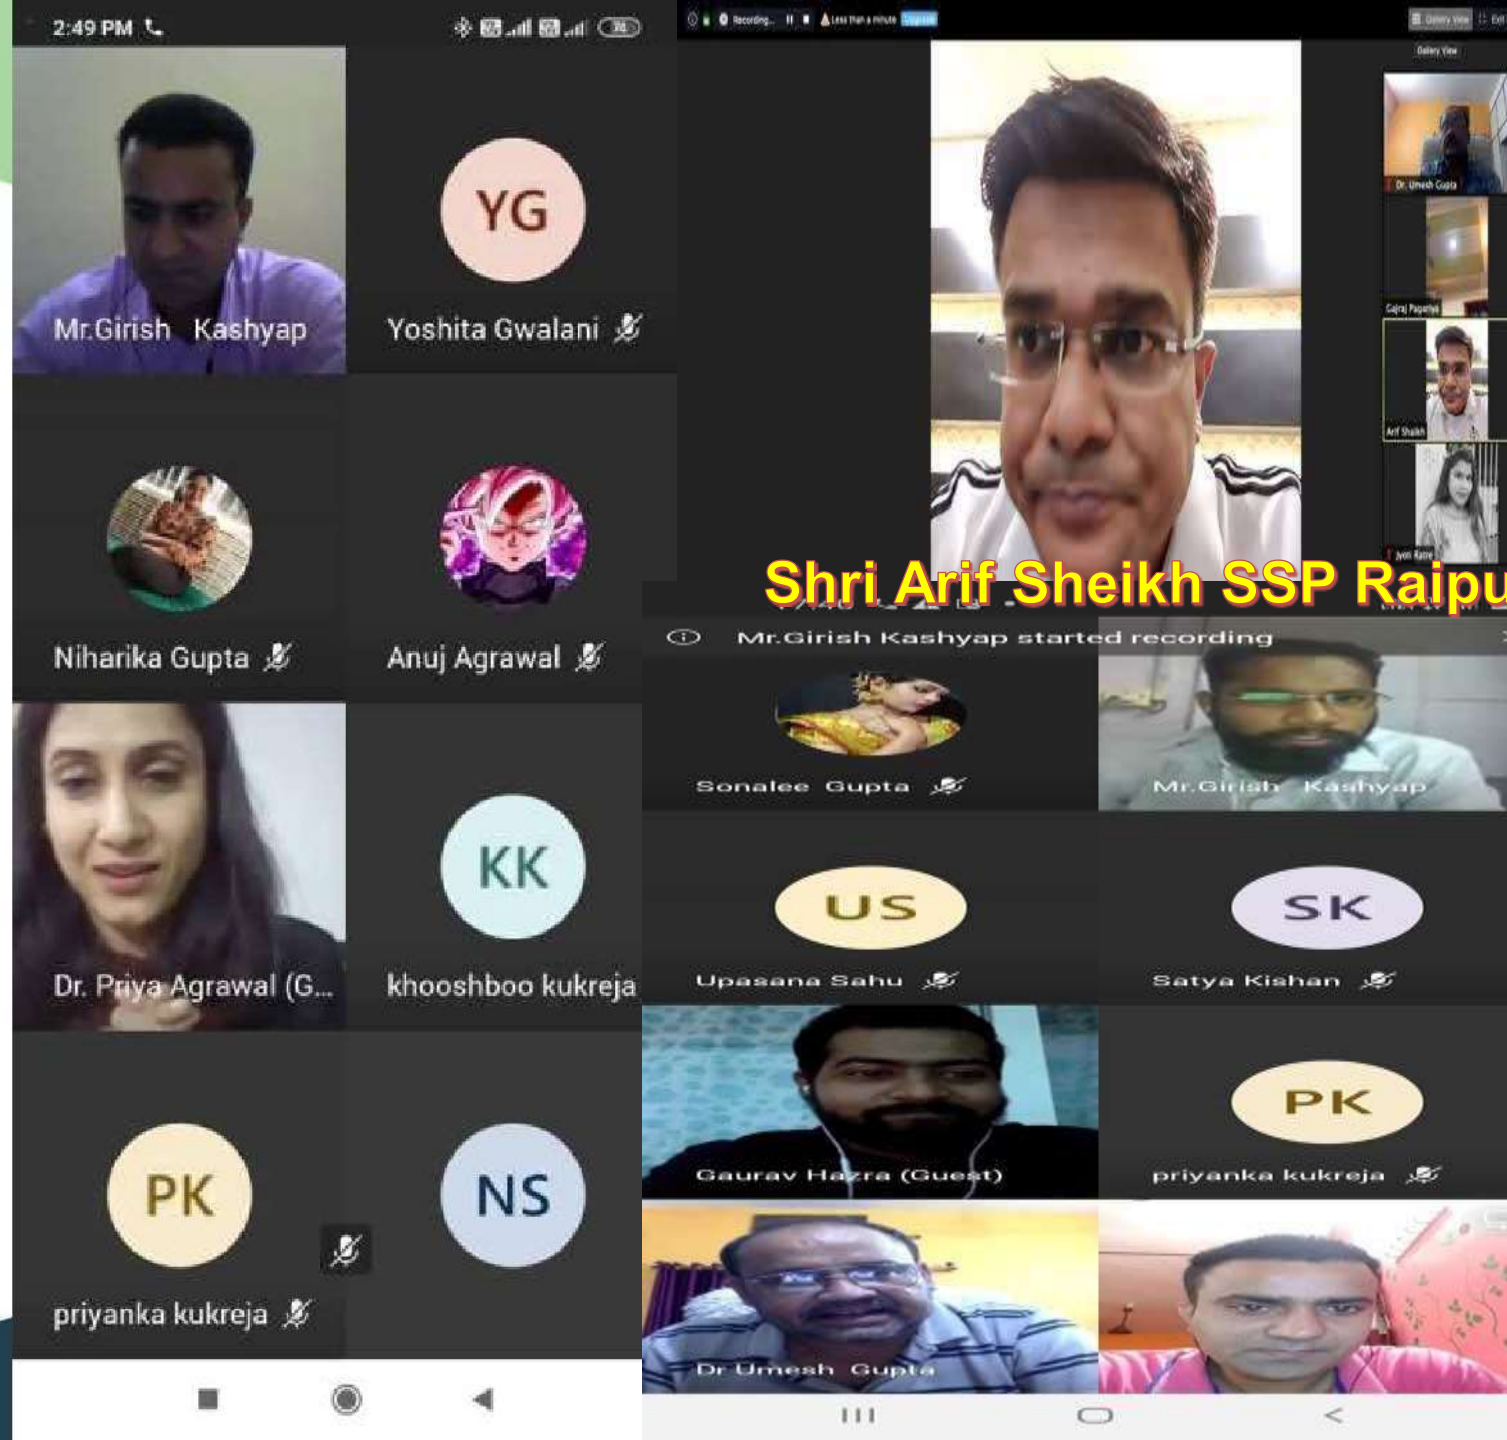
2:49 PM

Mr.Girish Kashyap

YG

Yoshita Gwalani

Niharika Gupta

Anuj Agrawal

Dr. Priya Agrawal (G...

KK

khooshboo kukreja

PK

priyanka kukreja

NS

Recording... Less than a minute

Gallery View

Dr. Umesh Gupta

Gajraj Pagariya

Arif Shaikh

Jyoti Ratre

Shri Arif Sheikh SSP Raipu

Mr.Girish Kashyap started recording

Sonalee Gupta

Mr.Girish Kashyap

US

Upasana Sahu

SK

Satya Kishan

Gaurav Hazra (Guest)

PK

priyanka kukreja

Dr Umesh Gupta